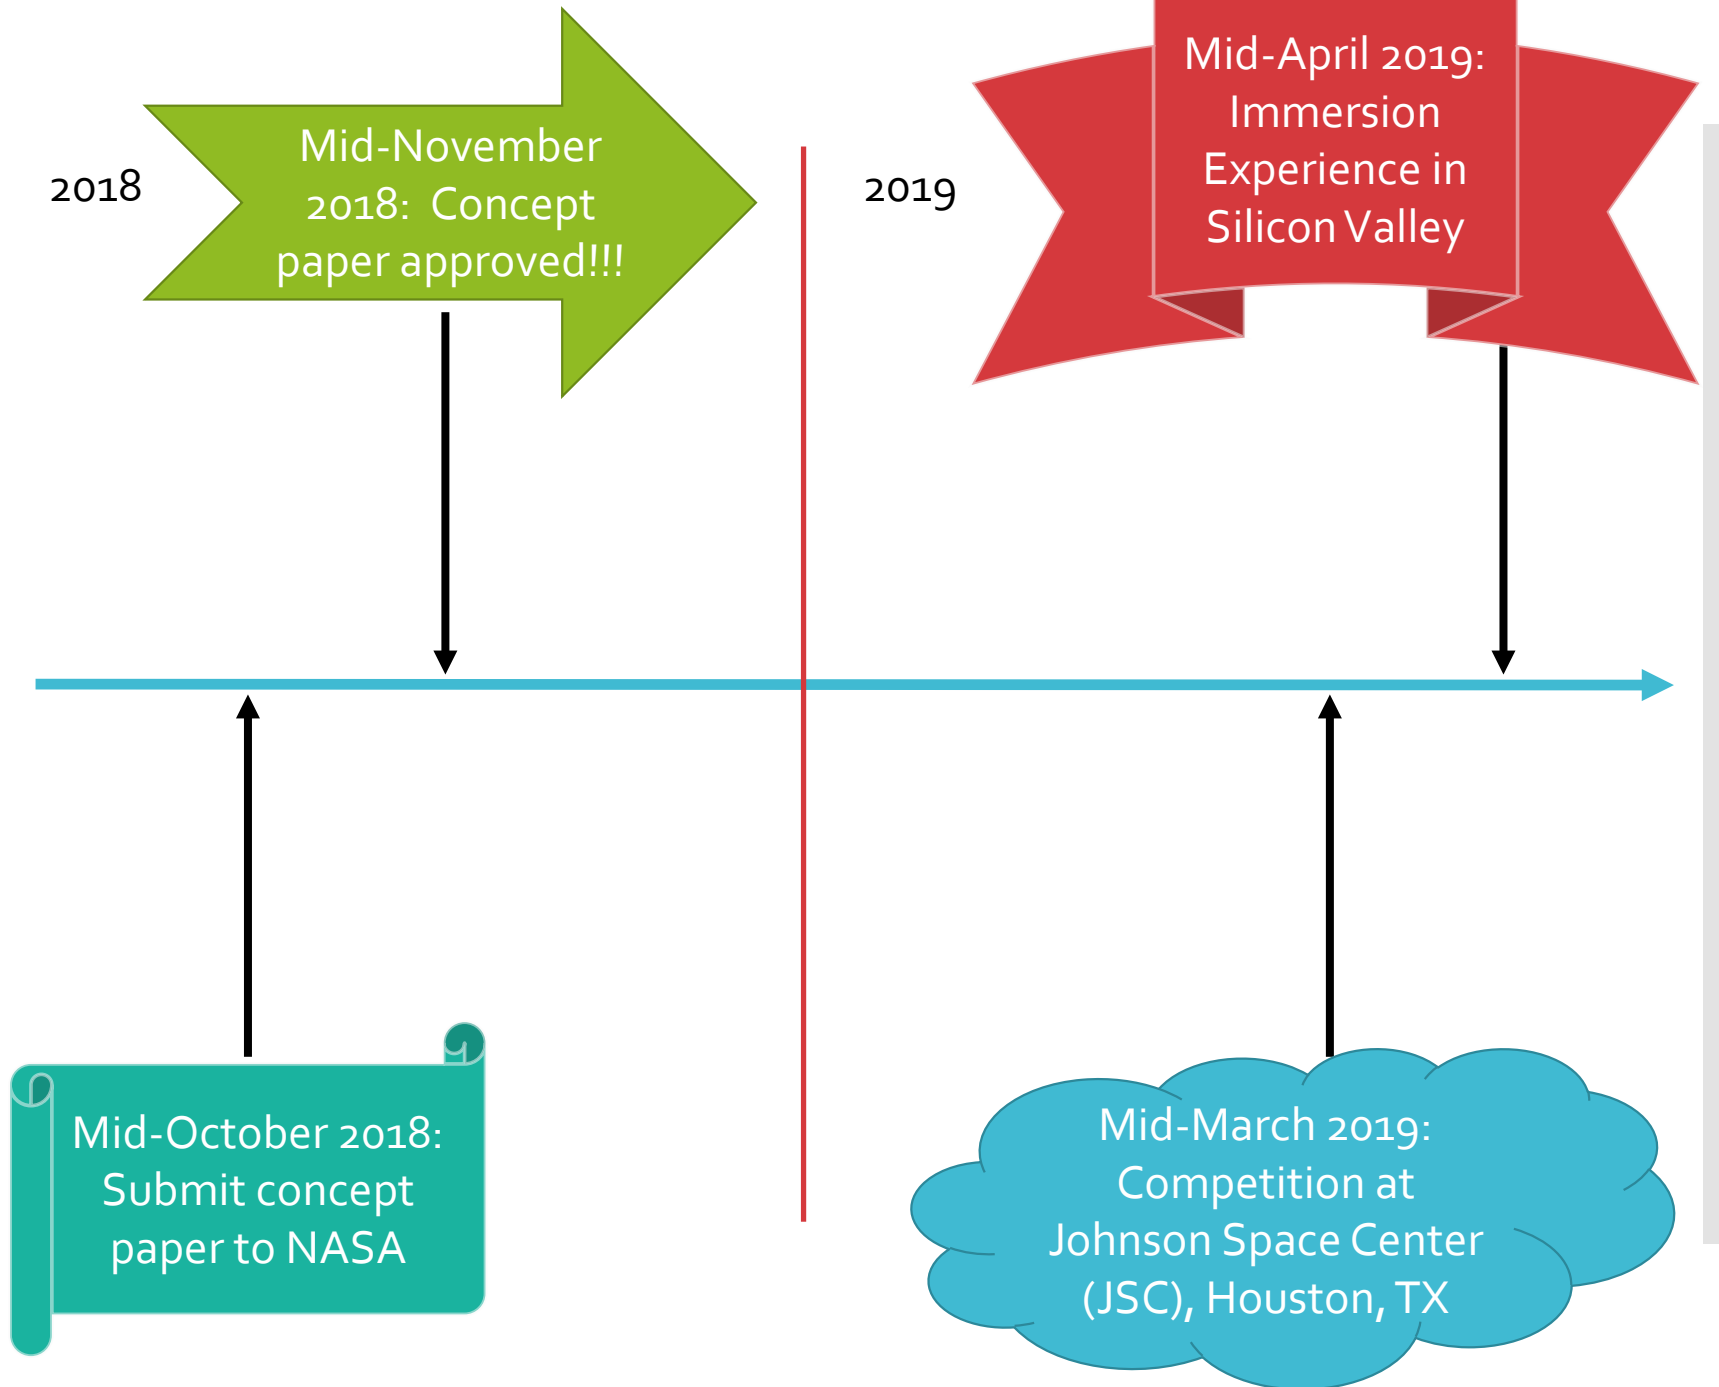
2018

Mid-November 2018: Concept paper approved!!!

2019

Mid-April 2019: Immersion Experience in Silicon Valley

Mid-October 2018: Submit concept paper to NASA

Mid-March 2019: Competition at Johnson Space Center (JSC), Houston, TX